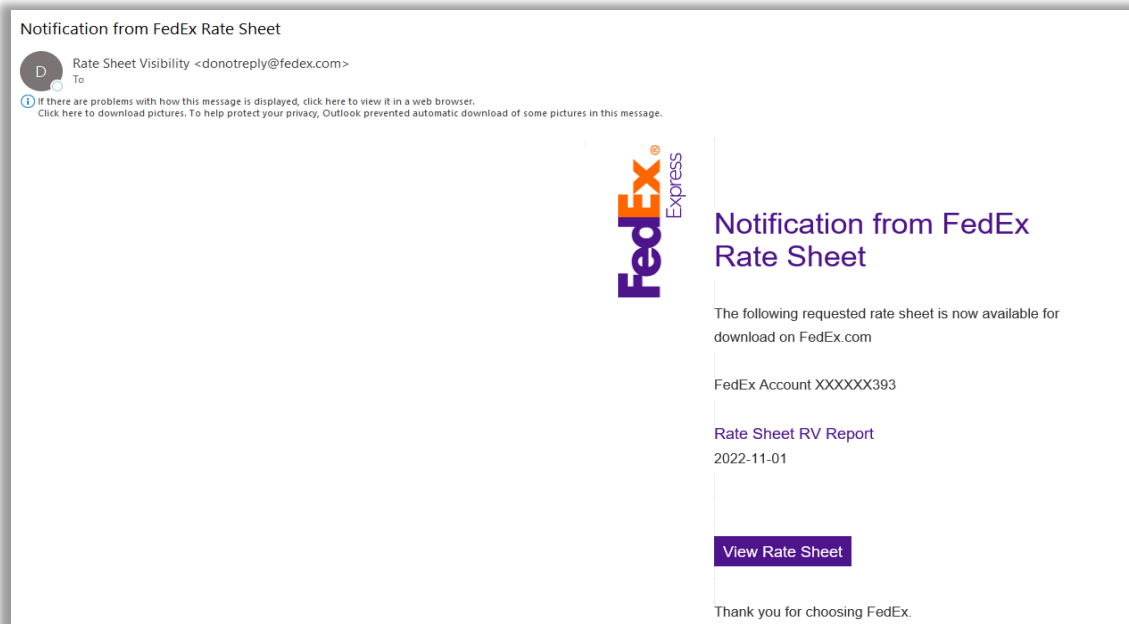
Notification from FedEx Rate Sheet

D

Rate Sheet Visibility <donotreply@fedex.com>
To

If there are problems with how this message is displayed, click here to view it in a web browser.
Click here to download pictures. To help protect your privacy, Outlook prevented automatic download of some pictures in this message.

FedEx® Express

Notification from FedEx Rate Sheet

The following requested rate sheet is now available for download on FedEx.com

FedEx Account XXXXXX393

Rate Sheet RV Report
2022-11-01

View Rate Sheet

Thank you for choosing FedEx.